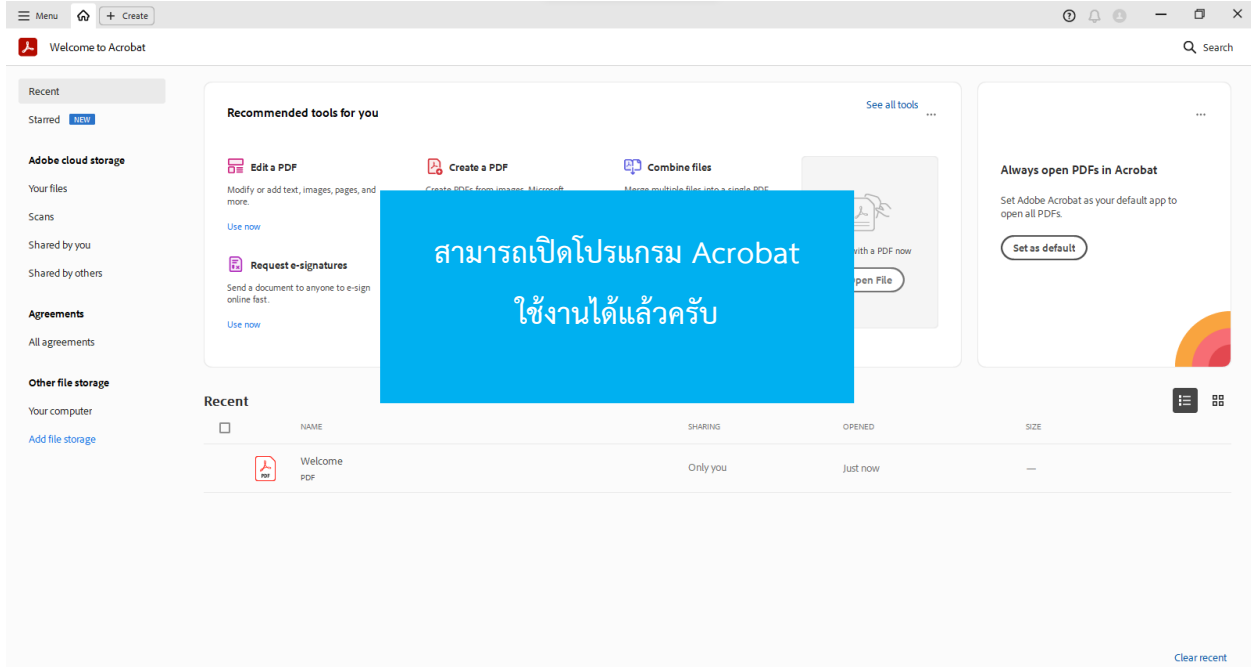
Menu + Create

Welcome to Acrobat

Search

Recent
Starred NEW

Adobe cloud storage
Your files
Scans
Shared by you
Shared by others

Agreements
All agreements

Other file storage
Your computer
Add file storage

Recommended tools for you
See all tools ...

Edit a PDF
Modify or add text, images, pages, and more.
Use now

Create a PDF
Create PDFs from images, Microsoft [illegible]

Combine files
Merge multiple files into a single PDF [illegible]

Request e-signatures
Send a document to anyone to e-sign online fast.
Use now

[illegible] with a PDF now
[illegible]pen File

...
Always open PDFs in Acrobat
Set Adobe Acrobat as your default app to open all PDFs.
Set as default

สามารถเปิดโปรแกรม Acrobat
ใช้งานได้แล้วครับ

Recent

| | NAME | SHARING | OPENED | SIZE |
|---|---|---|---|---|
| | Welcome PDF | Only you | Just now | — |

Clear recent